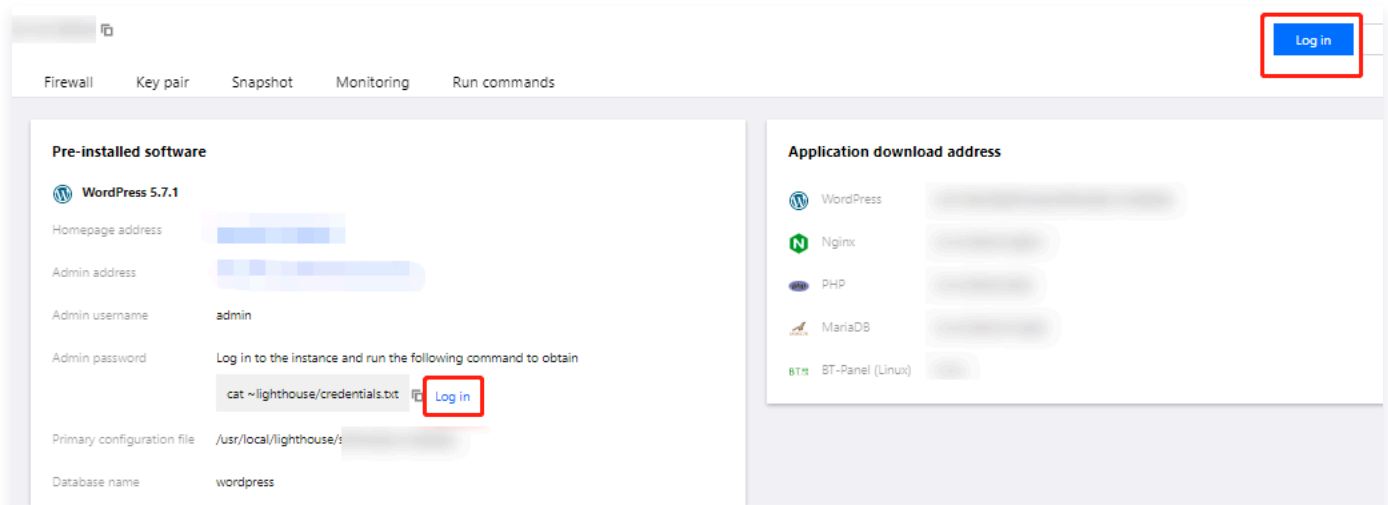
Log in

Firewall Key pair Snapshot Monitoring Run commands

Pre-installed software

WordPress 5.7.1

Homepage address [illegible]

Admin address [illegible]

Admin username admin

Admin password Log in to the instance and run the following command to obtain

cat ~lighthouse/credentials.txt Log in

Primary configuration file /usr/local/lighthouse/s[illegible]

Database name wordpress

Application download address

WordPress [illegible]

Nginx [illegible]

PHP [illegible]

MariaDB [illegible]

BT-Panel (Linux) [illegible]